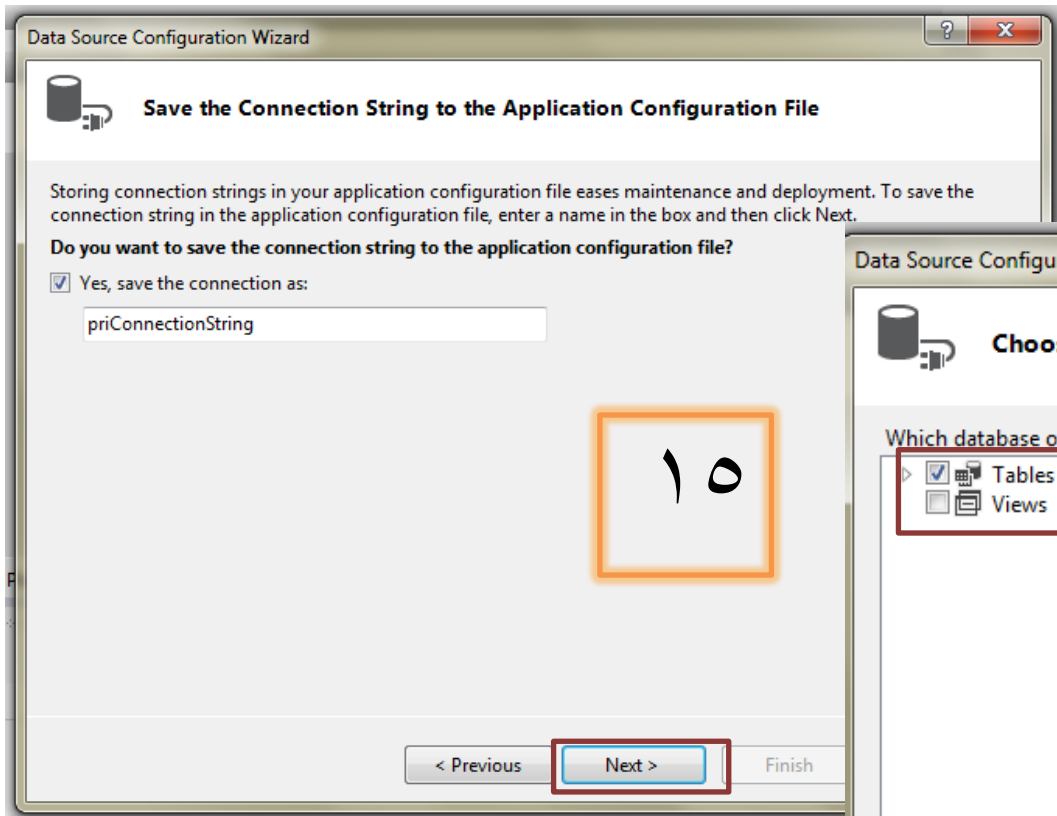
Data Source Configuration Wizard

?

x

Save the Connection String to the Application Configuration File

Storing connection strings in your application configuration file eases maintenance and deployment. To save the connection string in the application configuration file, enter a name in the box and then click Next.

Do you want to save the connection string to the application configuration file?

Yes, save the connection as:

priConnectionString

١٥

< Previous

Next >

Finish

Data Source Configu

Choo

Which database o

Tables

Views